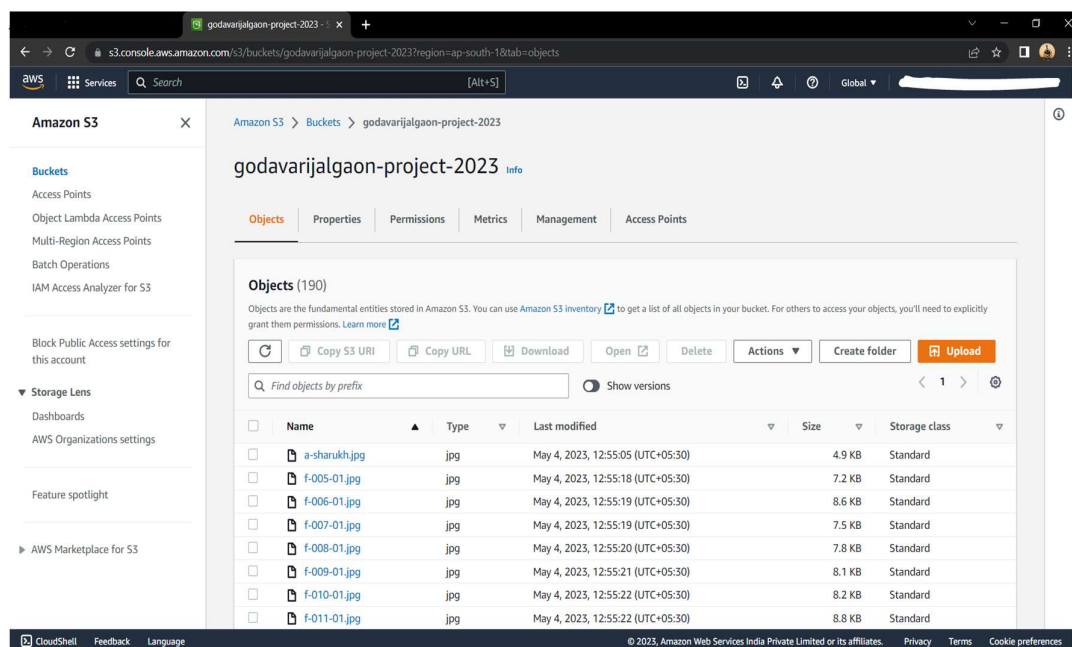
godavarijalgaon-project-2023 - S ×

s3.console.aws.amazon.com/s3/buckets/godavarijalgaon-project-2023?region=ap-south-1&tab=objects

aws Services Search [Alt+S] Global ▼

Amazon S3 ×

Buckets
Access Points
Object Lambda Access Points
Multi-Region Access Points
Batch Operations
IAM Access Analyzer for S3

Block Public Access settings for this account

▼ Storage Lens
Dashboards
AWS Organizations settings

Feature spotlight

▶ AWS Marketplace for S3

Amazon S3 > Buckets > godavarijalgaon-project-2023

godavarijalgaon-project-2023 Info

Objects Properties Permissions Metrics Management Access Points

Objects (190)

Objects are the fundamental entities stored in Amazon S3. You can use Amazon S3 inventory to get a list of all objects in your bucket. For others to access your objects, you'll need to explicitly grant them permissions. Learn more

Copy S3 URI Copy URL Download Open Delete Actions ▼ Create folder Upload

Find objects by prefix Show versions 1

| Name | Type | Last modified | Size | Storage class |
|---|---|---|---|---|
| a-sharukh.jpg | jpg | May 4, 2023, 12:55:05 (UTC+05:30) | 4.9 KB | Standard |
| f-005-01.jpg | jpg | May 4, 2023, 12:55:18 (UTC+05:30) | 7.2 KB | Standard |
| f-006-01.jpg | jpg | May 4, 2023, 12:55:19 (UTC+05:30) | 8.6 KB | Standard |
| f-007-01.jpg | jpg | May 4, 2023, 12:55:19 (UTC+05:30) | 7.5 KB | Standard |
| f-008-01.jpg | jpg | May 4, 2023, 12:55:20 (UTC+05:30) | 7.8 KB | Standard |
| f-009-01.jpg | jpg | May 4, 2023, 12:55:21 (UTC+05:30) | 8.1 KB | Standard |
| f-010-01.jpg | jpg | May 4, 2023, 12:55:22 (UTC+05:30) | 8.2 KB | Standard |
| f-011-01.jpg | jpg | May 4, 2023, 12:55:22 (UTC+05:30) | 8.8 KB | Standard |

CloudShell Feedback Language © 2023, Amazon Web Services India Private Limited or its affiliates. Privacy Terms Cookie preferences